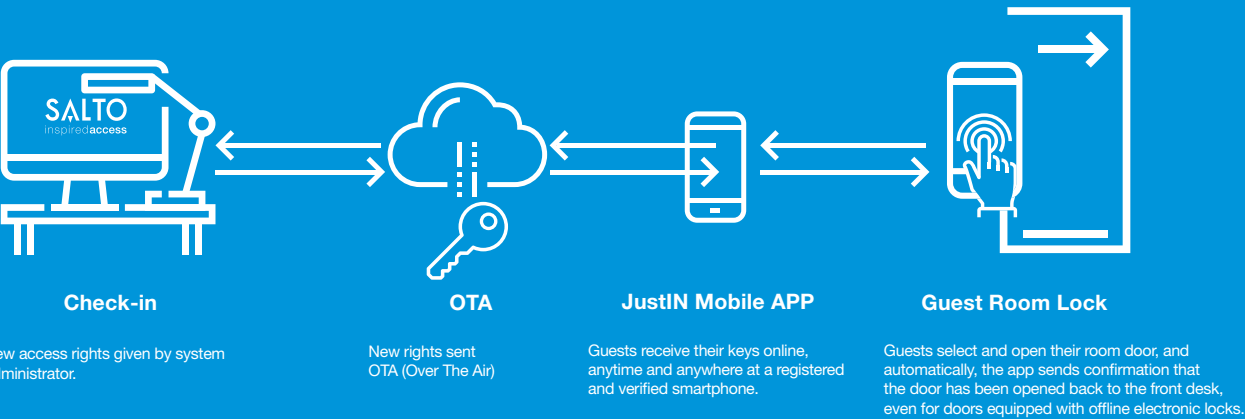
SALTO
inspiredaccess

Check-in

ew access rights given by system dministrator.

OTA

New rights sent OTA (Over The Air)

JustIN Mobile APP

Guests receive their keys online, anytime and anywhere at a registered and verified smartphone.

Guest Room Lock

Guests select and open their room door, and automatically, the app sends confirmation that the door has been opened back to the front desk, even for doors equipped with offline electronic locks.